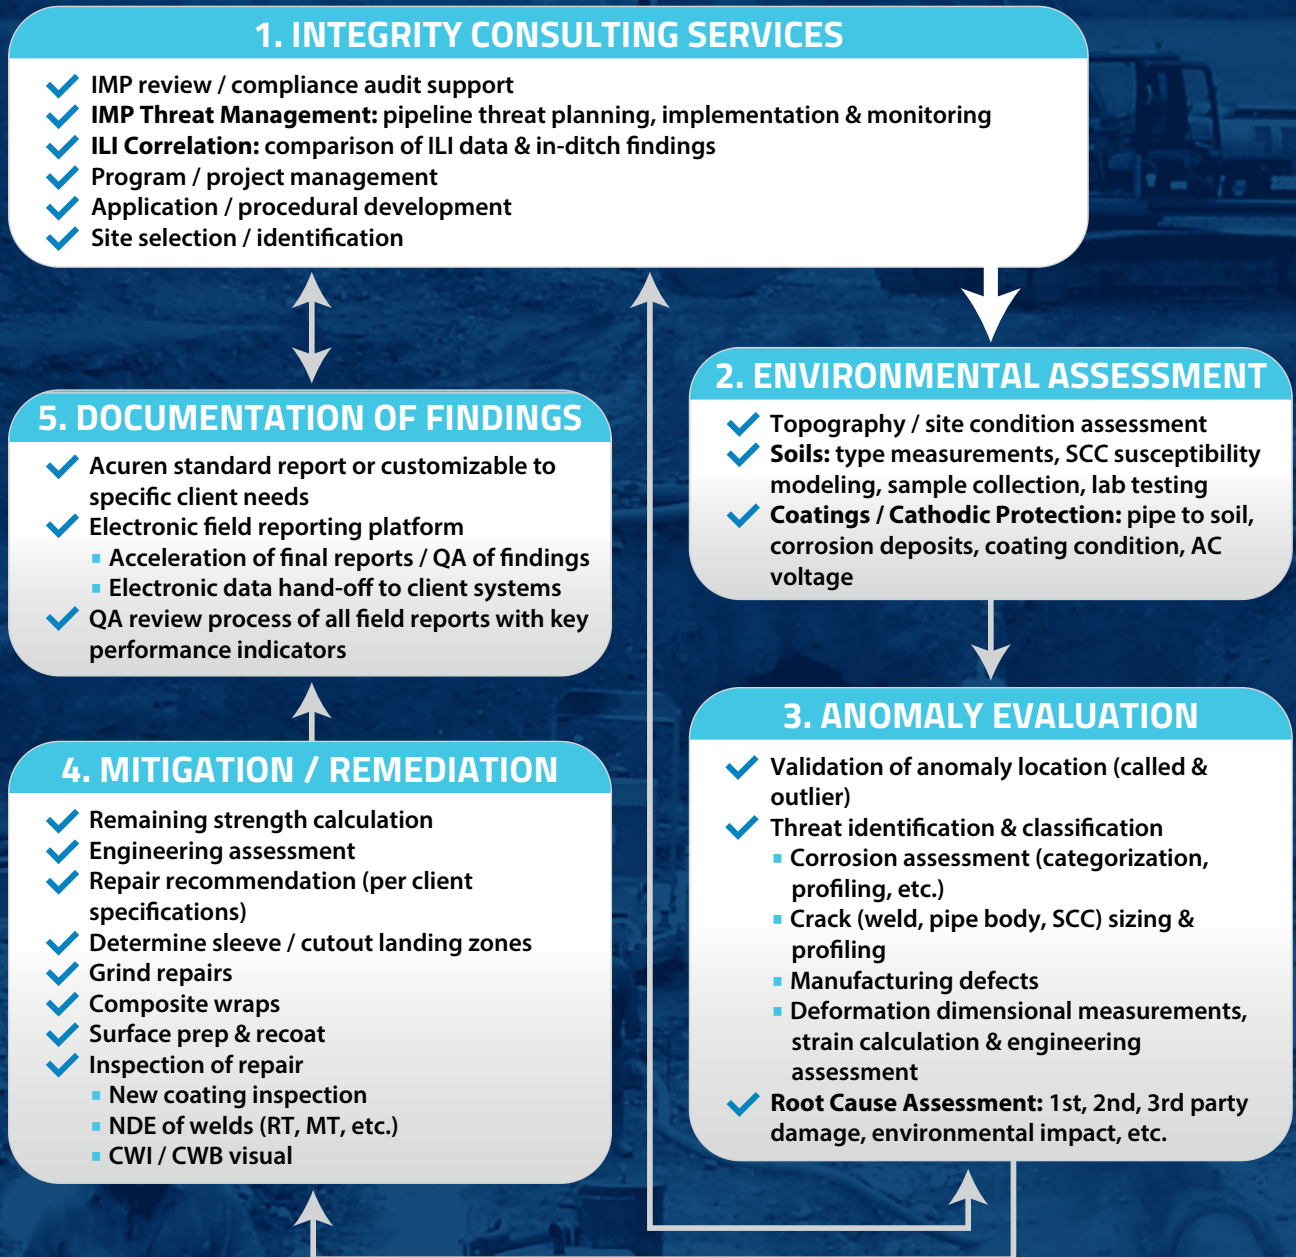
1. INTEGRITY CONSULTING SERVICES

IMP review / compliance audit support
IMP Threat Management: pipeline threat planning, implementation & monitoring
ILI Correlation: comparison of ILI data & in-ditch findings
Program / project management
Application / procedural development
Site selection / identification

2. ENVIRONMENTAL ASSESSMENT

Topography / site condition assessment
Soils: type measurements, SCC susceptibility modeling, sample collection, lab testing
Coatings / Cathodic Protection: pipe to soil, corrosion deposits, coating condition, AC voltage

3. ANOMALY EVALUATION

Validation of anomaly location (called & outlier)
Threat identification & classification
Corrosion assessment (categorization, profiling, etc.)
Crack (weld, pipe body, SCC) sizing & profiling
Manufacturing defects
Deformation dimensional measurements, strain calculation & engineering assessment
Root Cause Assessment: 1st, 2nd, 3rd party damage, environmental impact, etc.

4. MITIGATION / REMEDIATION

Remaining strength calculation
Engineering assessment
Repair recommendation (per client specifications)
Determine sleeve / cutout landing zones
Grind repairs
Composite wraps
Surface prep & recoat
Inspection of repair
New coating inspection
NDE of welds (RT, MT, etc.)
CWI / CWB visual

5. DOCUMENTATION OF FINDINGS

Acuren standard report or customizable to specific client needs
Electronic field reporting platform
Acceleration of final reports / QA of findings
Electronic data hand-off to client systems
QA review process of all field reports with key performance indicators